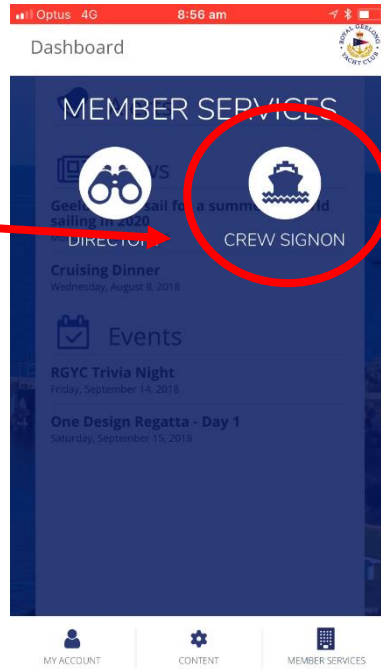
Optus 4G 8:56 am

Dashboard

ROYAL GEELONG YACHT CLUB

MEMBER SERVICES

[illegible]ws

Geel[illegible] sail fo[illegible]a summ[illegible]d sailing in 2020

DIRECTO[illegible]

CREW SIGNON

Cruising Dinner
Wednesday, August 8, 2018

Events

RGYC Trivia Night
Friday, September 14, 2018

One Design Regatta - Day 1
Saturday, September 15, 2018

MY ACCOUNT
CONTENT
MEMBER SERVICES